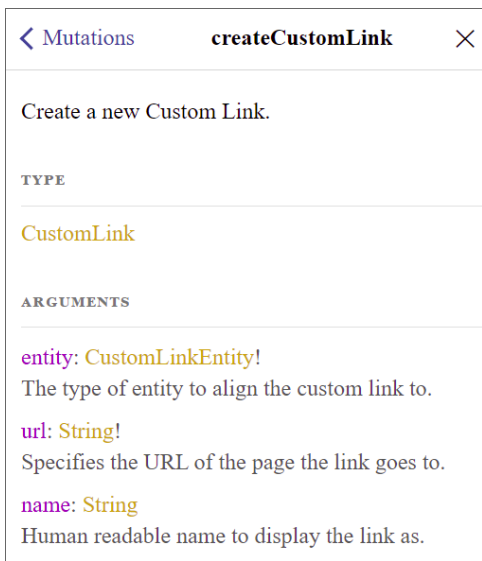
< Mutations createCustomLink ×

Create a new Custom Link.

TYPE

CustomLink

ARGUMENTS

entity: CustomLinkEntity!
The type of entity to align the custom link to.

url: String!
Specifies the URL of the page the link goes to.

name: String
Human readable name to display the link as.